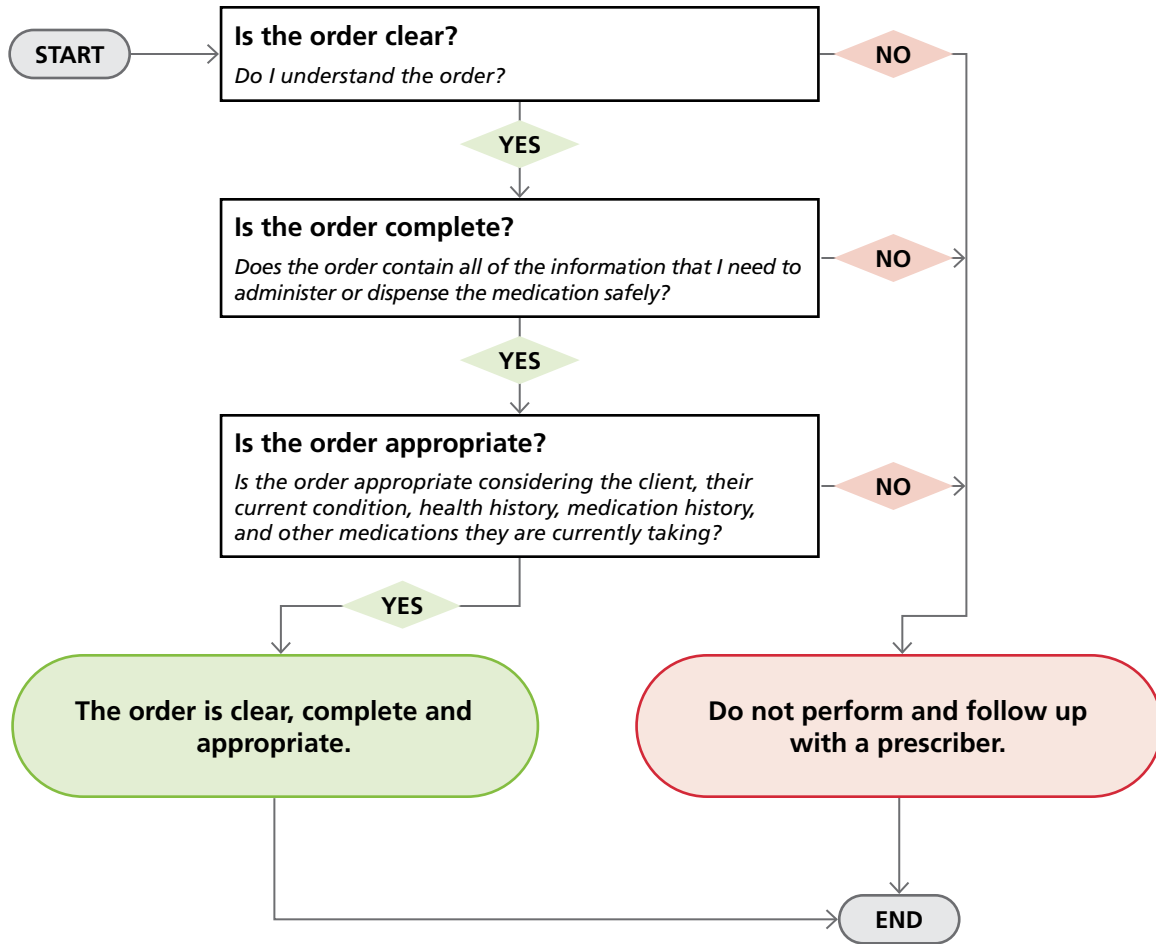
START

Is the order clear?

Do I understand the order?

NO

YES

Is the order complete?

Does the order contain all of the information that I need to administer or dispense the medication safely?

NO

YES

Is the order appropriate?

Is the order appropriate considering the client, their current condition, health history, medication history, and other medications they are currently taking?

NO

YES

The order is clear, complete and appropriate.

Do not perform and follow up with a prescriber.

END